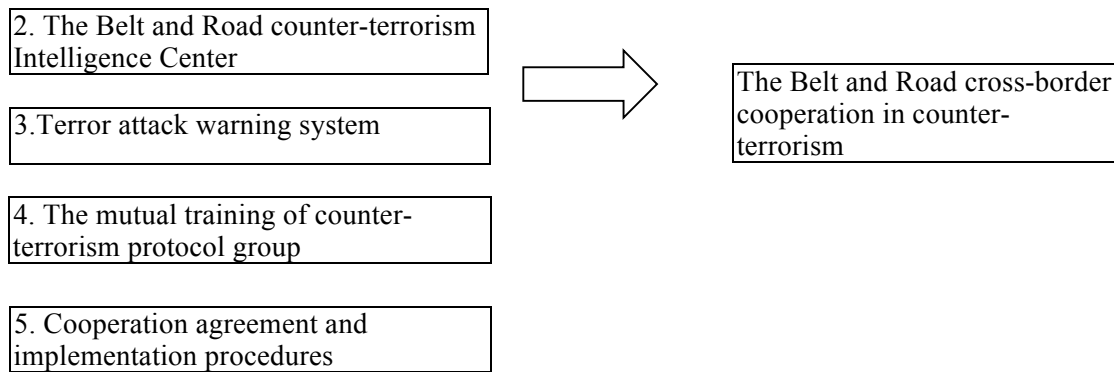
2. The Belt and Road counter-terrorism Intelligence Center

3.Terror attack warning system

4. The mutual training of counter-terrorism protocol group

5. Cooperation agreement and implementation procedures

The Belt and Road cross-border cooperation in counter-terrorism